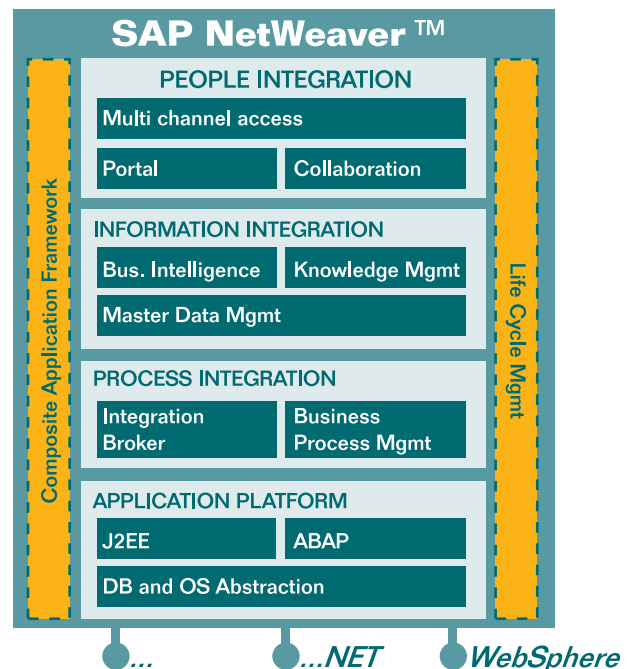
SAP NetWeaver ™

Composite Application Framework

PEOPLE INTEGRATION

Multi channel access

Portal

Collaboration

INFORMATION INTEGRATION

Bus. Intelligence

Knowledge Mgmt

Master Data Mgmt

PROCESS INTEGRATION

Integration Broker

Business Process Mgmt

APPLICATION PLATFORM

J2EE

ABAP

DB and OS Abstraction

Life Cycle Mgmt

...

...NET

WebSphere